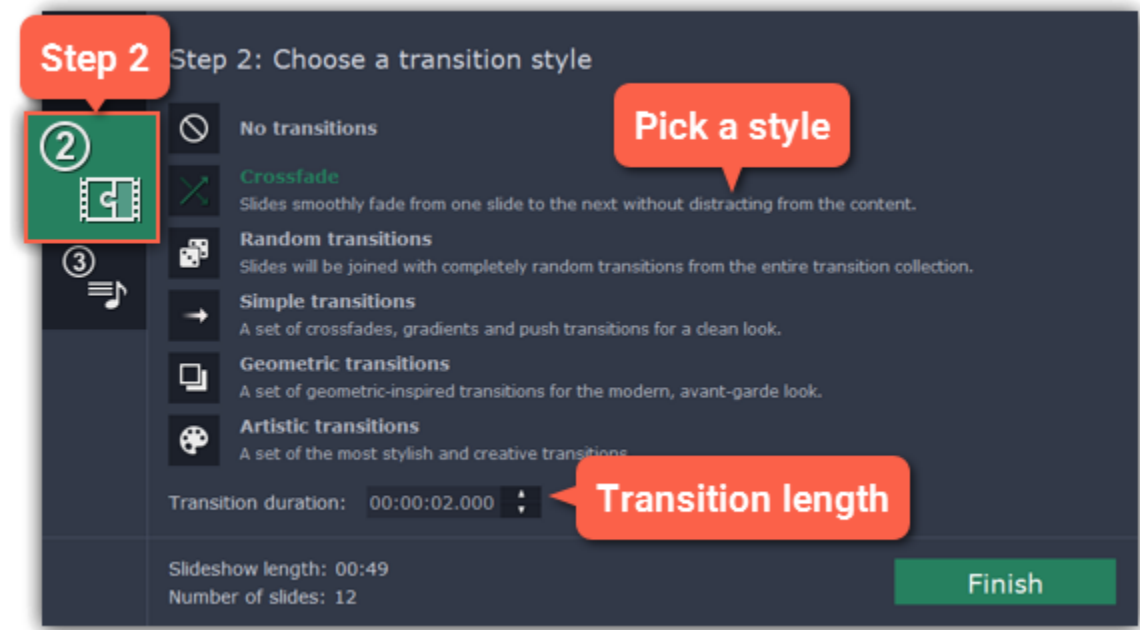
Step 2

②

③

Step 2: Choose a transition style

No transitions

Pick a style

Crossfade
Slides smoothly fade from one slide to the next without distracting from the content.

Random transitions
Slides will be joined with completely random transitions from the entire transition collection.

Simple transitions
A set of crossfades, gradients and push transitions for a clean look.

Geometric transitions
A set of geometric-inspired transitions for the modern, avant-garde look.

Artistic transitions
A set of the most stylish and creative transitions

Transition duration: 00:00:02.000

Transition length

Slideshow length: 00:49
Number of slides: 12

Finish